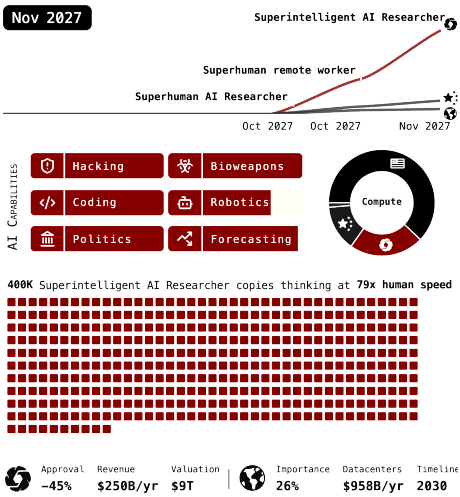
Nov 2027

Superintelligent AI Researcher

Superhuman remote worker

Superhuman AI Researcher

Oct 2027 Oct 2027 Nov 2027

AI Capabilities

Hacking

Bioweapons

Coding

Robotics

Politics

Forecasting

Compute

400K Superintelligent AI Researcher copies thinking at 79x human speed

Approval
−45%

Revenue
$250B/yr

Valuation
$9T

Importance
26%

Datacenters
$958B/yr

Timeline
2030